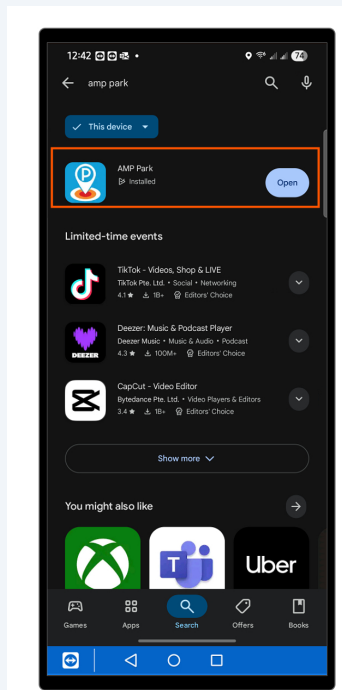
12:42 74

amp park

This device

AMP Park
Installed

Open

Limited-time events

TikTok - Videos, Shop & LIVE
TikTok Pte. Ltd. • Social • Networking
4.1★ 18+ Editors' Choice

Deezer: Music & Podcast Player
Deezer Music • Music & Audio • Podcast
4.3★ 100M+ Editors' Choice

DEEZER

CapCut - Video Editor
Bytedance Pte. Ltd. • Video Players & Editors
3.4★ 18+ Editors' Choice

Show more

You might also like

Uber

Games Apps Search Offers Books